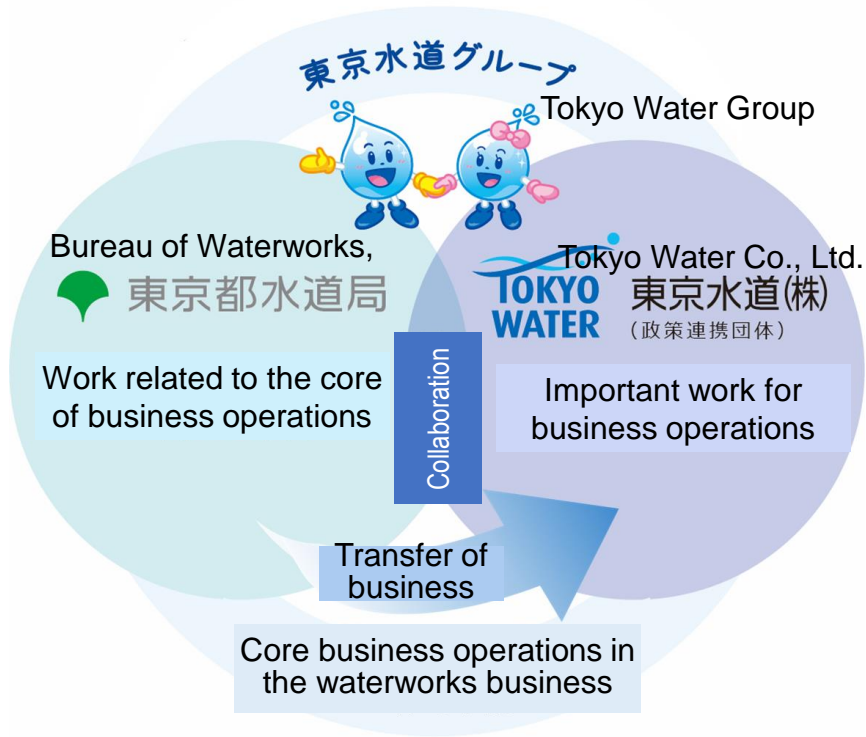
東京水道グループ

Tokyo Water Group

Bureau of Waterworks,
東京都水道局

Tokyo Water Co., Ltd.
TOKYO WATER 東京水道(株)
(政策連携団体)

Work related to the core of business operations

Collaboration

Important work for business operations

Transfer of business

Core business operations in the waterworks business